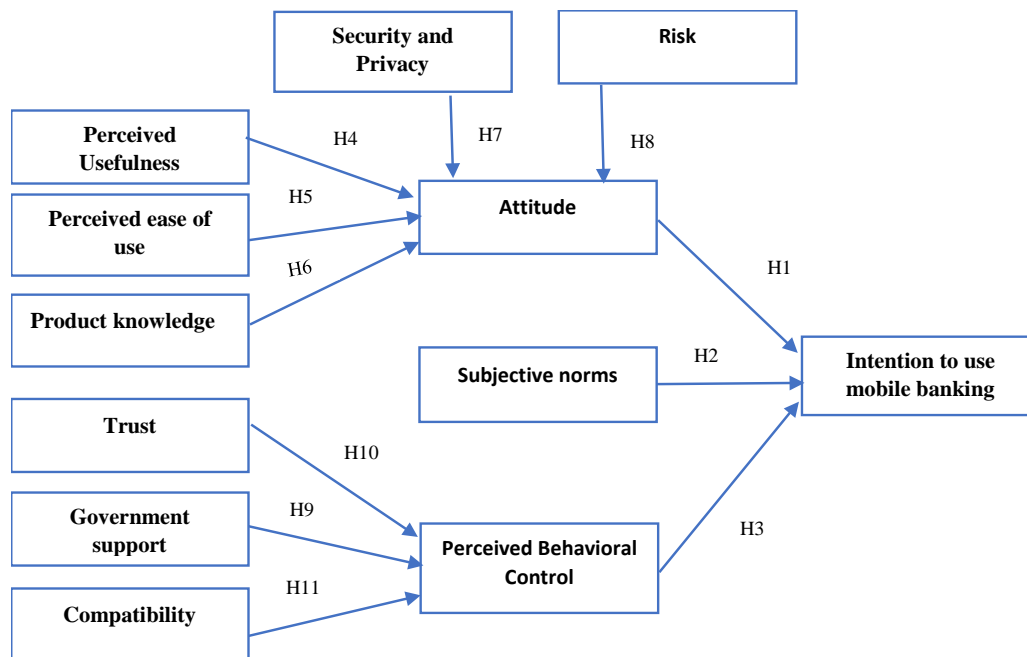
Security and Privacy

Risk

Perceived Usefulness

H4

H7

H8

Perceived ease of use

H5

Attitude

H6

Product knowledge

H1

Subjective norms

H2

Intention to use mobile banking

Trust

H10

Government support

H9

Perceived Behavioral Control

H3

H11

Compatibility